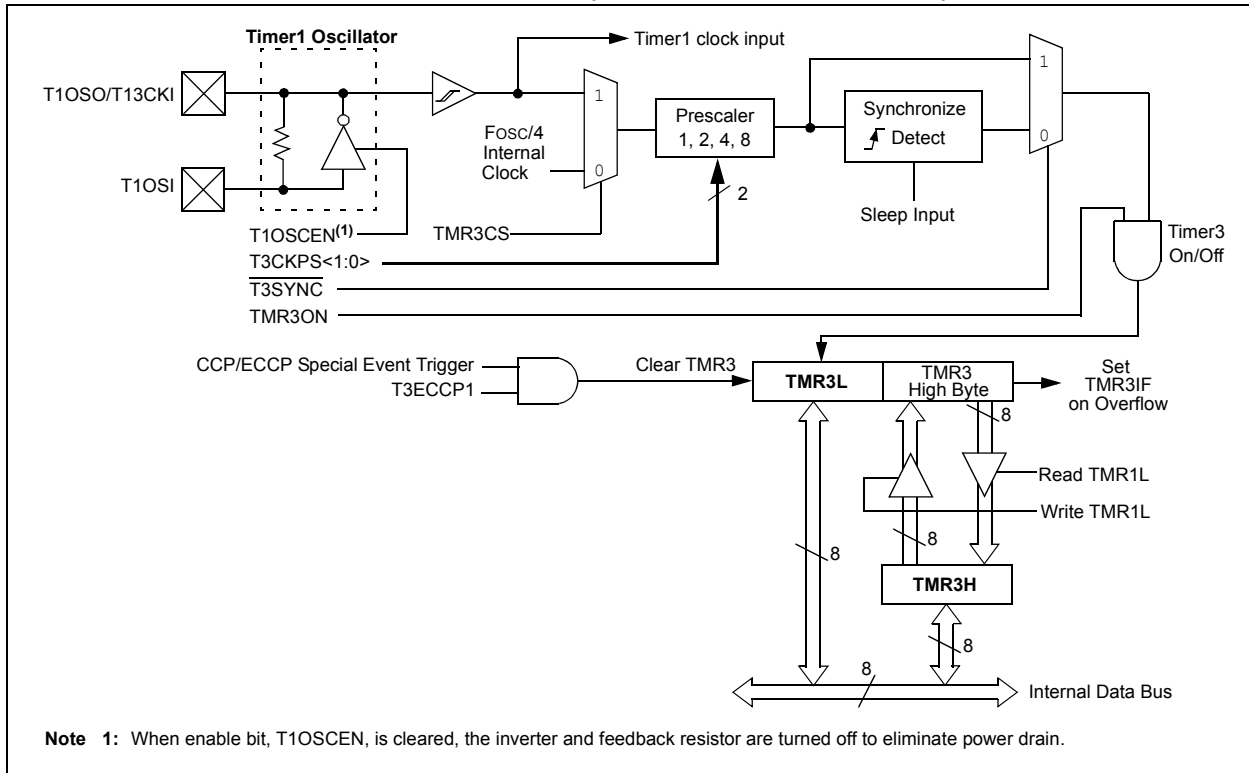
Timer1 Oscillator

T1OSO/T13CKI

T1OSI

T1OSCEN$^{(1)}$

Timer1 clock input

Fosc/4
Internal
Clock

1

0

TMR3CS

Prescaler
1, 2, 4, 8

2

T3CKPS<1:0>

Synchronize
Detect

Sleep Input

1

0

$\overline{T3SYNC}$

TMR3ON

Timer3
On/Off

CCP/ECCP Special Event Trigger

T3ECCP1

Clear TMR3

TMR3L

TMR3
High Byte

Set
TMR3IF
on Overflow

8

Read TMR1L

Write TMR1L

8

8

TMR3H

8

8

Internal Data Bus

**Note 1:** When enable bit, T1OSCEN, is cleared, the inverter and feedback resistor are turned off to eliminate power drain.